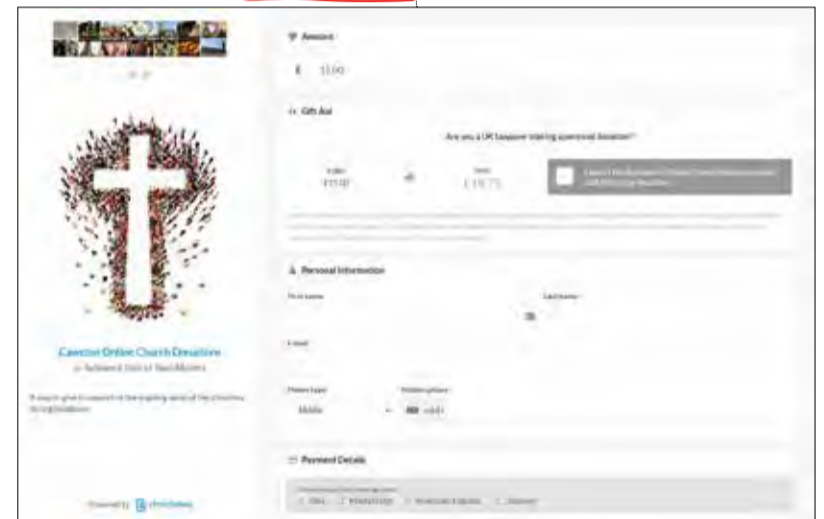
Amount

£ 15.00

Gift Aid

Are you a UK taxpayer making a personal donation?

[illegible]
£15.00

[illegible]
£ 18.75

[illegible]

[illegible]

Personal Information

First name

Last name

E-mail

Phone type

Mobile

Mobile phone

+44

Caester Online Church Donations

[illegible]

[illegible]

Payment Details

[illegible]

Powered by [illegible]